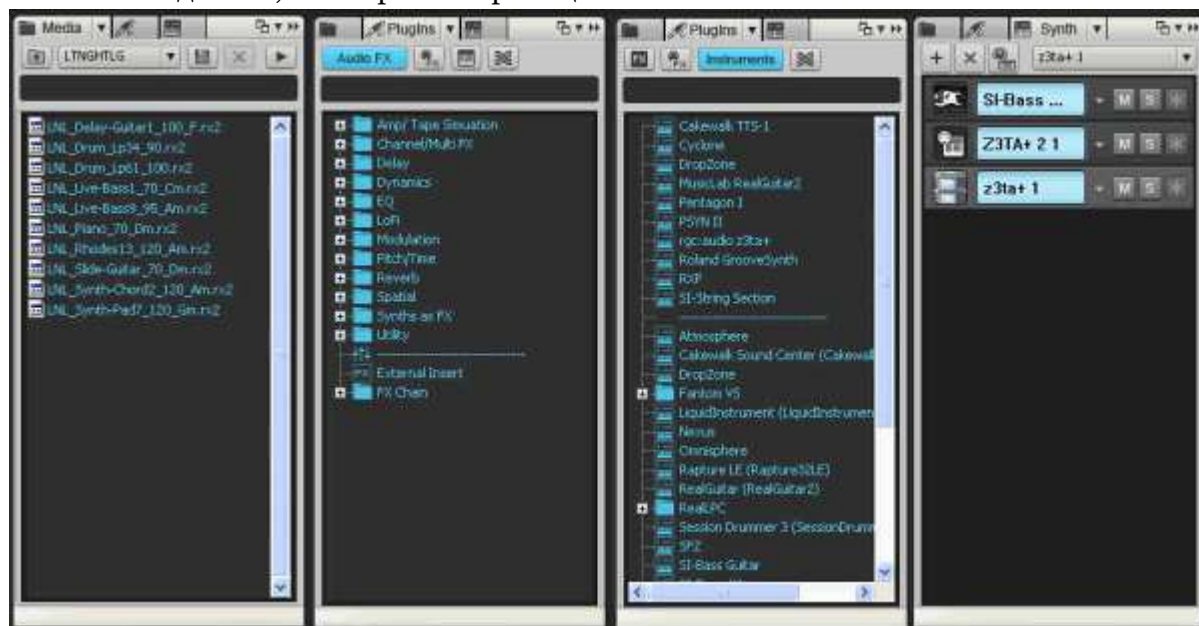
Media
LTNGHTLG

LNL_Delay-Guitar1_100_F.rx2
LNL_Drum_Lp34_90.rx2
LNL_Drum_Lp61_100.rx2
LNL_Live-Bass1_70_Cm.rx2
LNL_Live-Bass9_95_Am.rx2
LNL_Piano_70_Dm.rx2
LNL_Rhodes13_120_Am.rx2
LNL_Slide-Guitar_70_Dm.rx2
LNL_Synth-Chord2_120_Am.rx2
LNL_Synth-Pad7_120_Gm.rx2

Plugins
Audio FX

Amp/ Tape Simulation
Channel/Multi FX
Delay
Dynamics
EQ
LoFi
Modulation
Pitch/Time
Reverb
Spatial
Synths as FX
Utility
External Insert
FX Chain

Plugins
Instruments

Cakewalk TTS-1
Cyclone
DropZone
MusicLab RealGuitar2
Pentagon I
PSYN II
rgc:audio z3ta+
Roland GrooveSynth
RXP
SI-String Section
Atmosphere
Cakewalk Sound Center (Cakewal
DropZone
Fantom VS
LiquidInstrument (LiquidInstrumen
Nexus
Omnisphere
Rapture LE (RaptureSILE)
RealGuitar (RealGuitar2)
RealLPC
Session Drummer 3 (SessionDrum
SFZ
SI-Bass Guitar

Synth
z3ta+ 1

SI-Bass ...
M S
Z3TA+ 2 1
M S
z3ta+ 1
M S